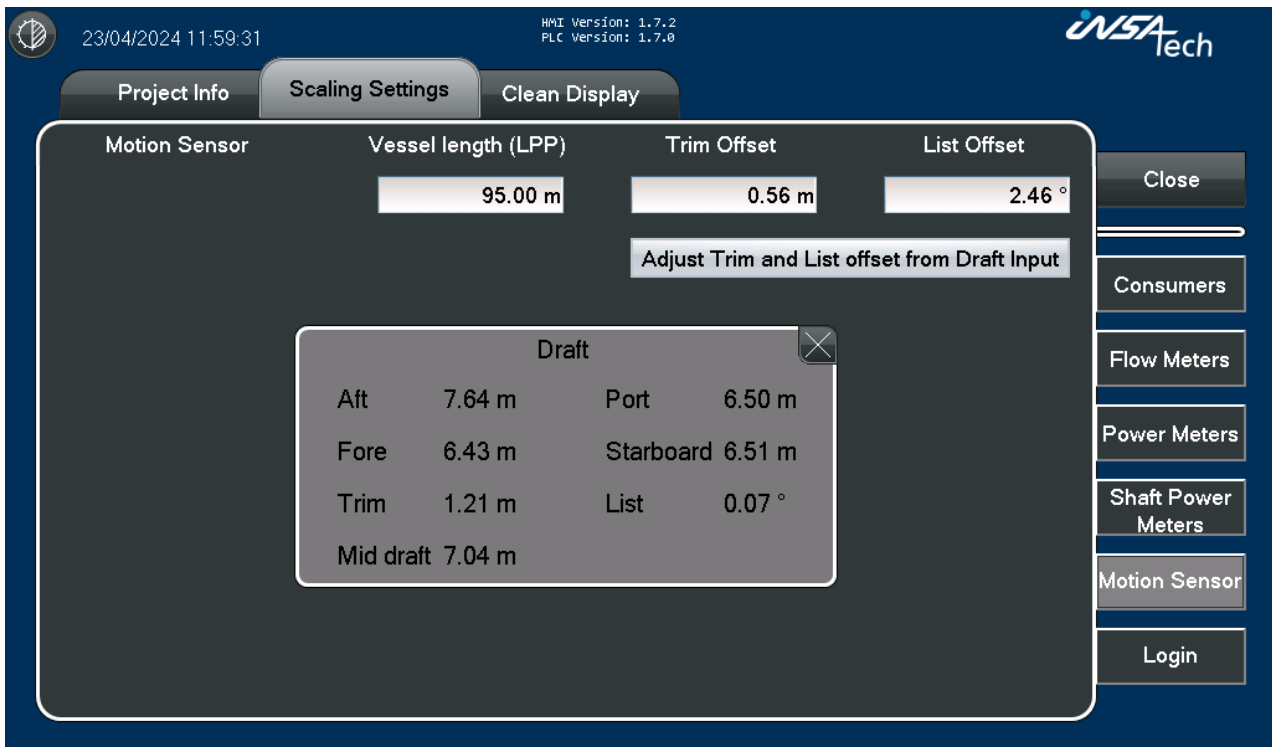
23/04/2024 11:59:31

HMI Version: 1.7.2
PLC Version: 1.7.0

INSAtech

Project Info

Scaling Settings

Clean Display

Motion Sensor

Vessel length (LPP)

Trim Offset

List Offset

95.00 m

0.56 m

2.46 °

Adjust Trim and List offset from Draft Input

Draft

| Aft | 7.64 m | Port | 6.50 m |
|---|---|---|---|
| Fore | 6.43 m | Starboard | 6.51 m |
| Trim | 1.21 m | List | 0.07 ° |
| Mid draft | 7.04 m | | |

Close

Consumers

Flow Meters

Power Meters

Shaft Power Meters

Motion Sensor

Login